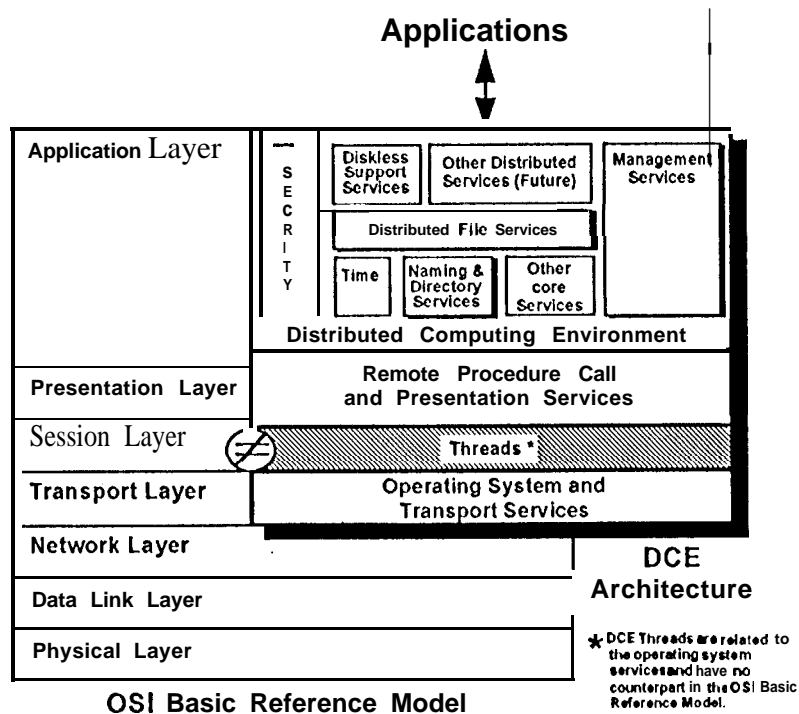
Applications

Application Layer

SECRITY

Diskless Support Services

Other Distributed Services (Future)

Management Services

Distributed File Services

Time

Naming & Directory Services

Other core Services

Distributed Computing Environment

Presentation Layer

Remote Procedure Call and Presentation Services

Session Layer

Threads *

Transport Layer

Operating System and Transport Services

Network Layer

DCE Architecture

Data Link Layer

Physical Layer

* DCE Threads are related to the operating system servicesand have no counterpart in the OSI Basic Reference Model.

OSI Basic Reference Model